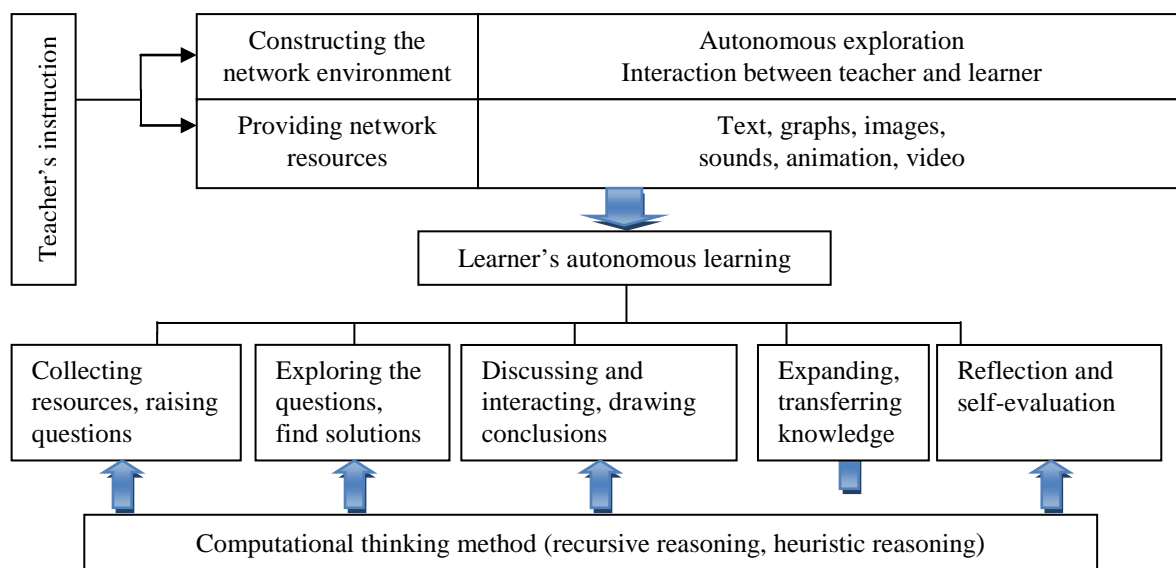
Teacher's instruction

| Constructing the network environment | Autonomous exploration Interaction between teacher and learner |
|---|---|
| Providing network resources | Text, graphs, images, sounds, animation, video |

Learner's autonomous learning

Collecting resources, raising questions

Exploring the questions, find solutions

Discussing and interacting, drawing conclusions

Expanding, transferring knowledge

Reflection and self-evaluation

Computational thinking method (recursive reasoning, heuristic reasoning)